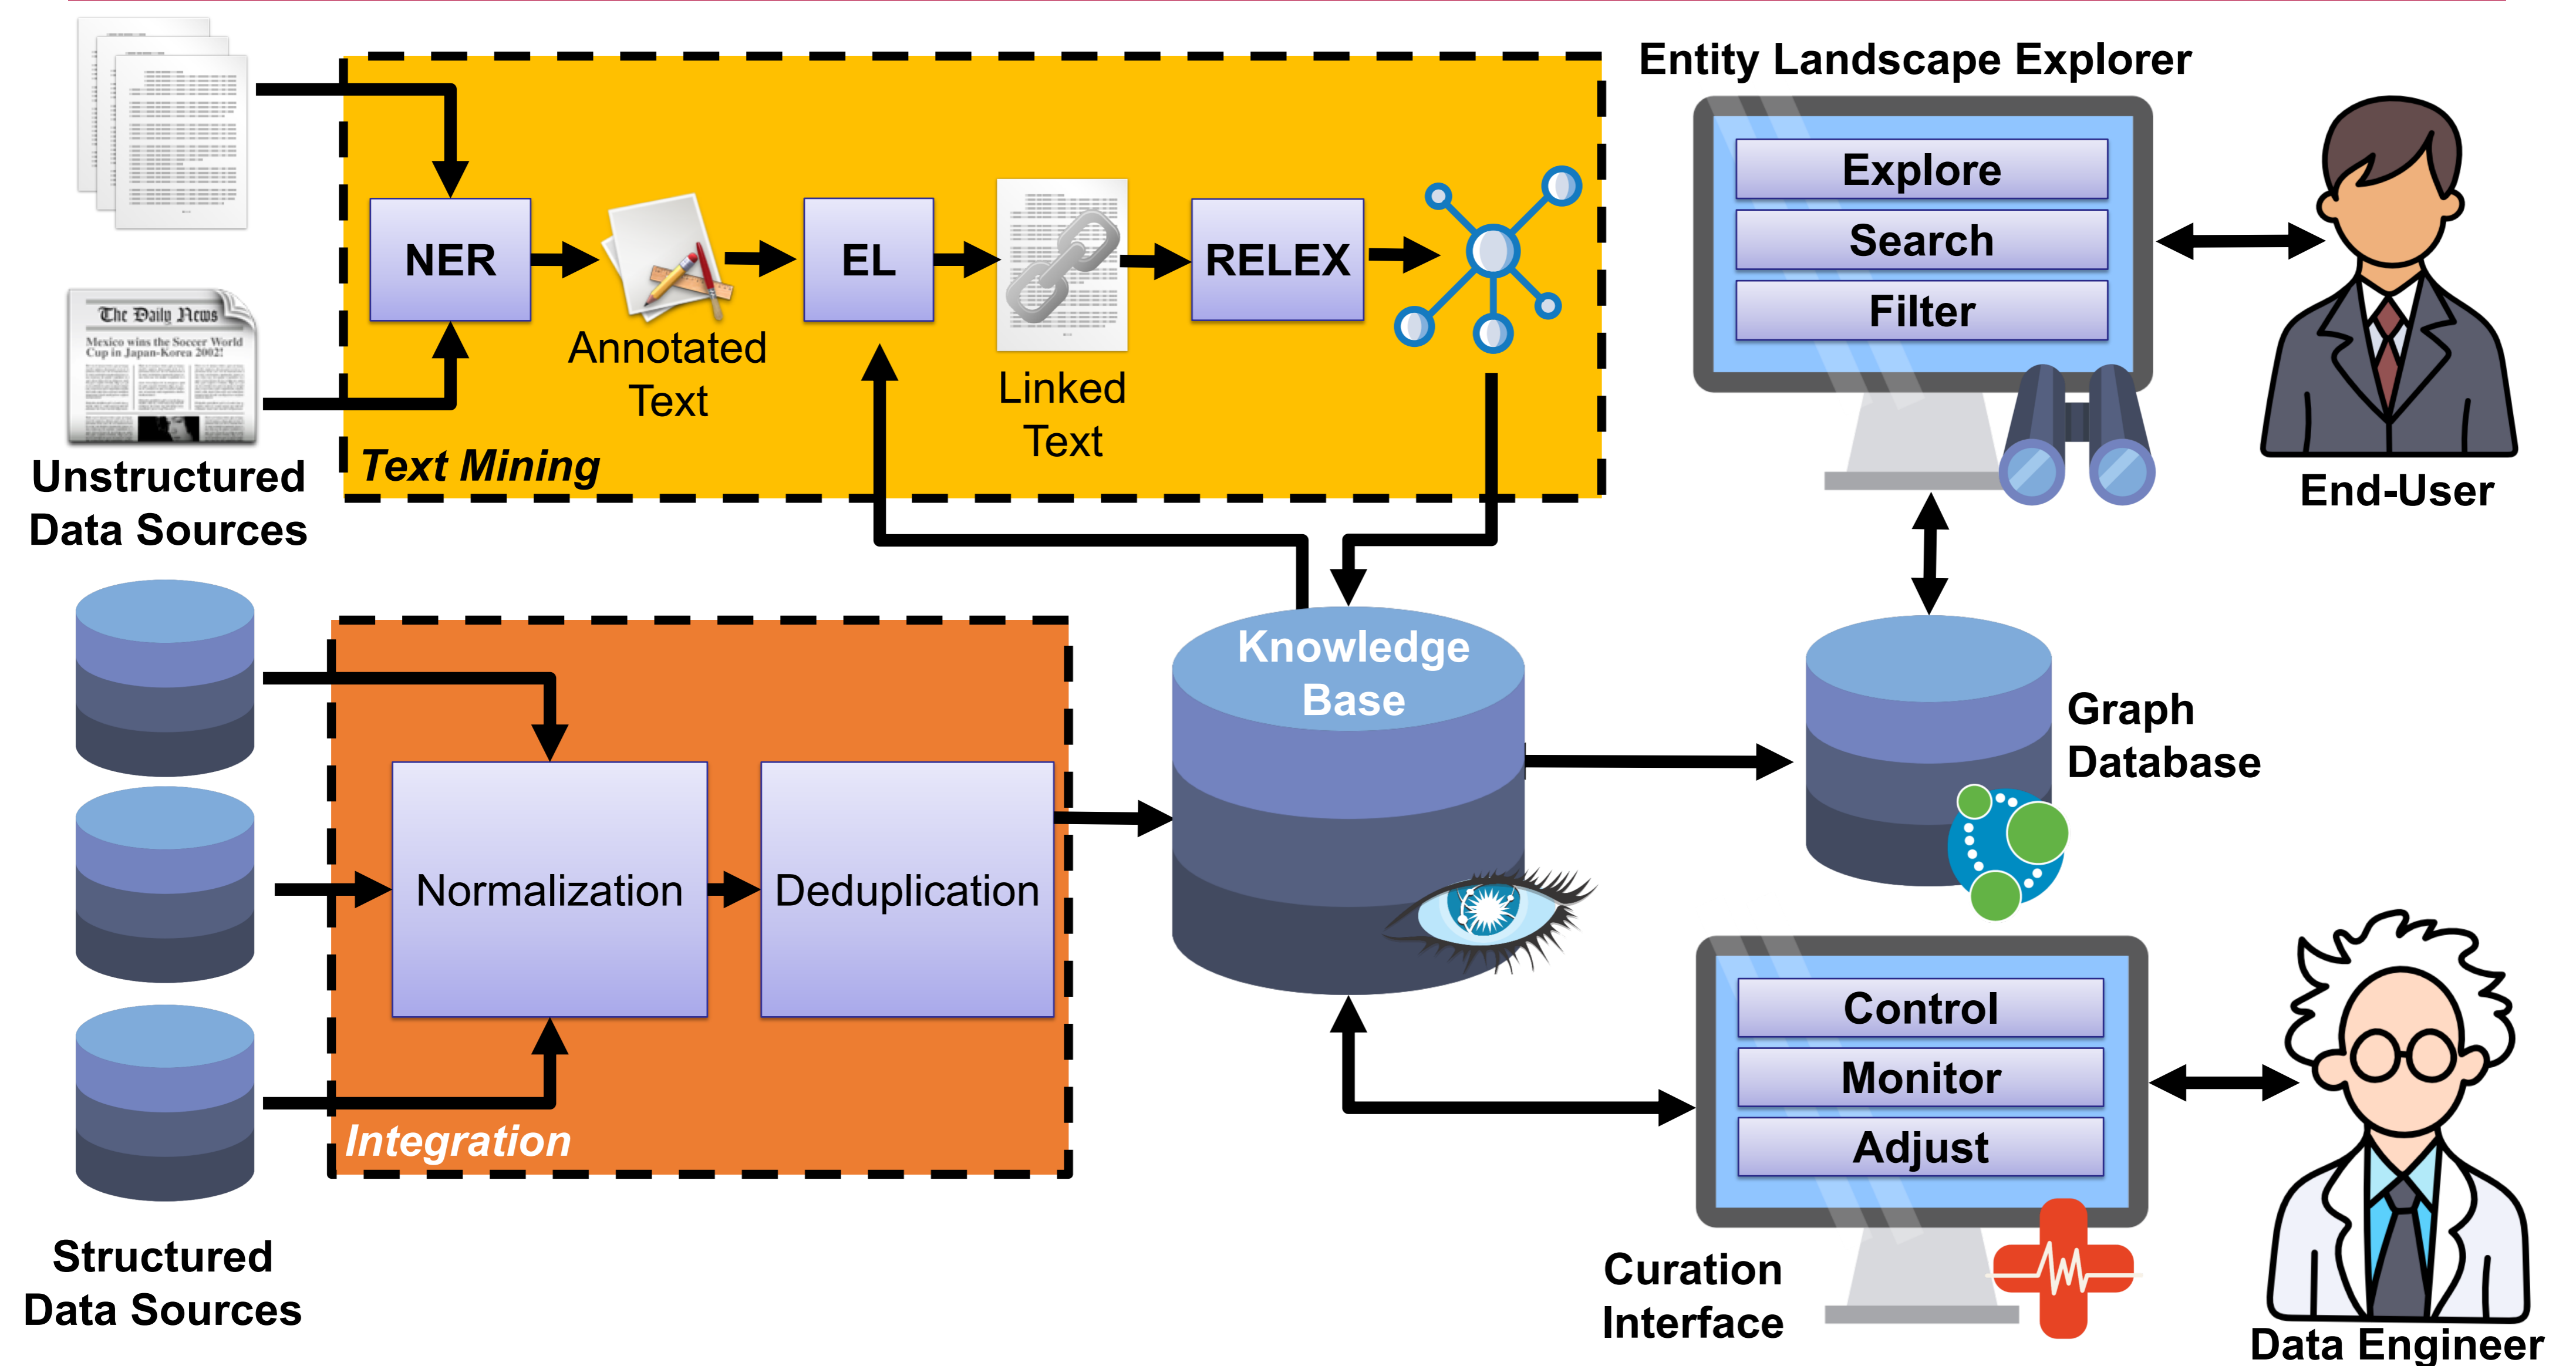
Entity Landscape Explorer

Explore
Search
Filter

End-User

The Daily News
Mexico wins the Soccer World Cup in Japan-Korea 2002!

NER

Annotated Text

EL

Linked Text

RELEX

Text Mining

Unstructured Data Sources

Knowledge Base

Graph Database

Normalization

Deduplication

Integration

Control
Monitor
Adjust

Curation Interface

Data Engineer

Structured Data Sources